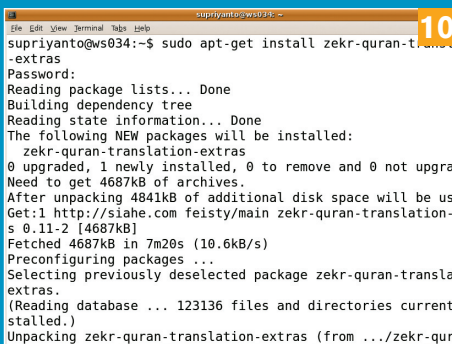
supriyanto@ws034: ~

10

File Edit View Terminal Tabs Help

supriyanto@ws034:~$ sudo apt-get install zekr-quran-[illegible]
-extras
Password:
Reading package lists... Done
Building dependency tree
Reading state information... Done
The following NEW packages will be installed:
  zekr-quran-translation-extras
0 upgraded, 1 newly installed, 0 to remove and 0 not upgra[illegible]
Need to get 4687kB of archives.
After unpacking 4841kB of additional disk space will be us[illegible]
Get:1 http://siahe.com feisty/main zekr-quran-translation-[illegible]
s 0.11-2 [4687kB]
Fetched 4687kB in 7m20s (10.6kB/s)
Preconfiguring packages ...
Selecting previously deselected package zekr-quran-transla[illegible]
extras.
(Reading database ... 123136 files and directories current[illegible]
stalled.)
Unpacking zekr-quran-translation-extras (from .../zekr-qur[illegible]